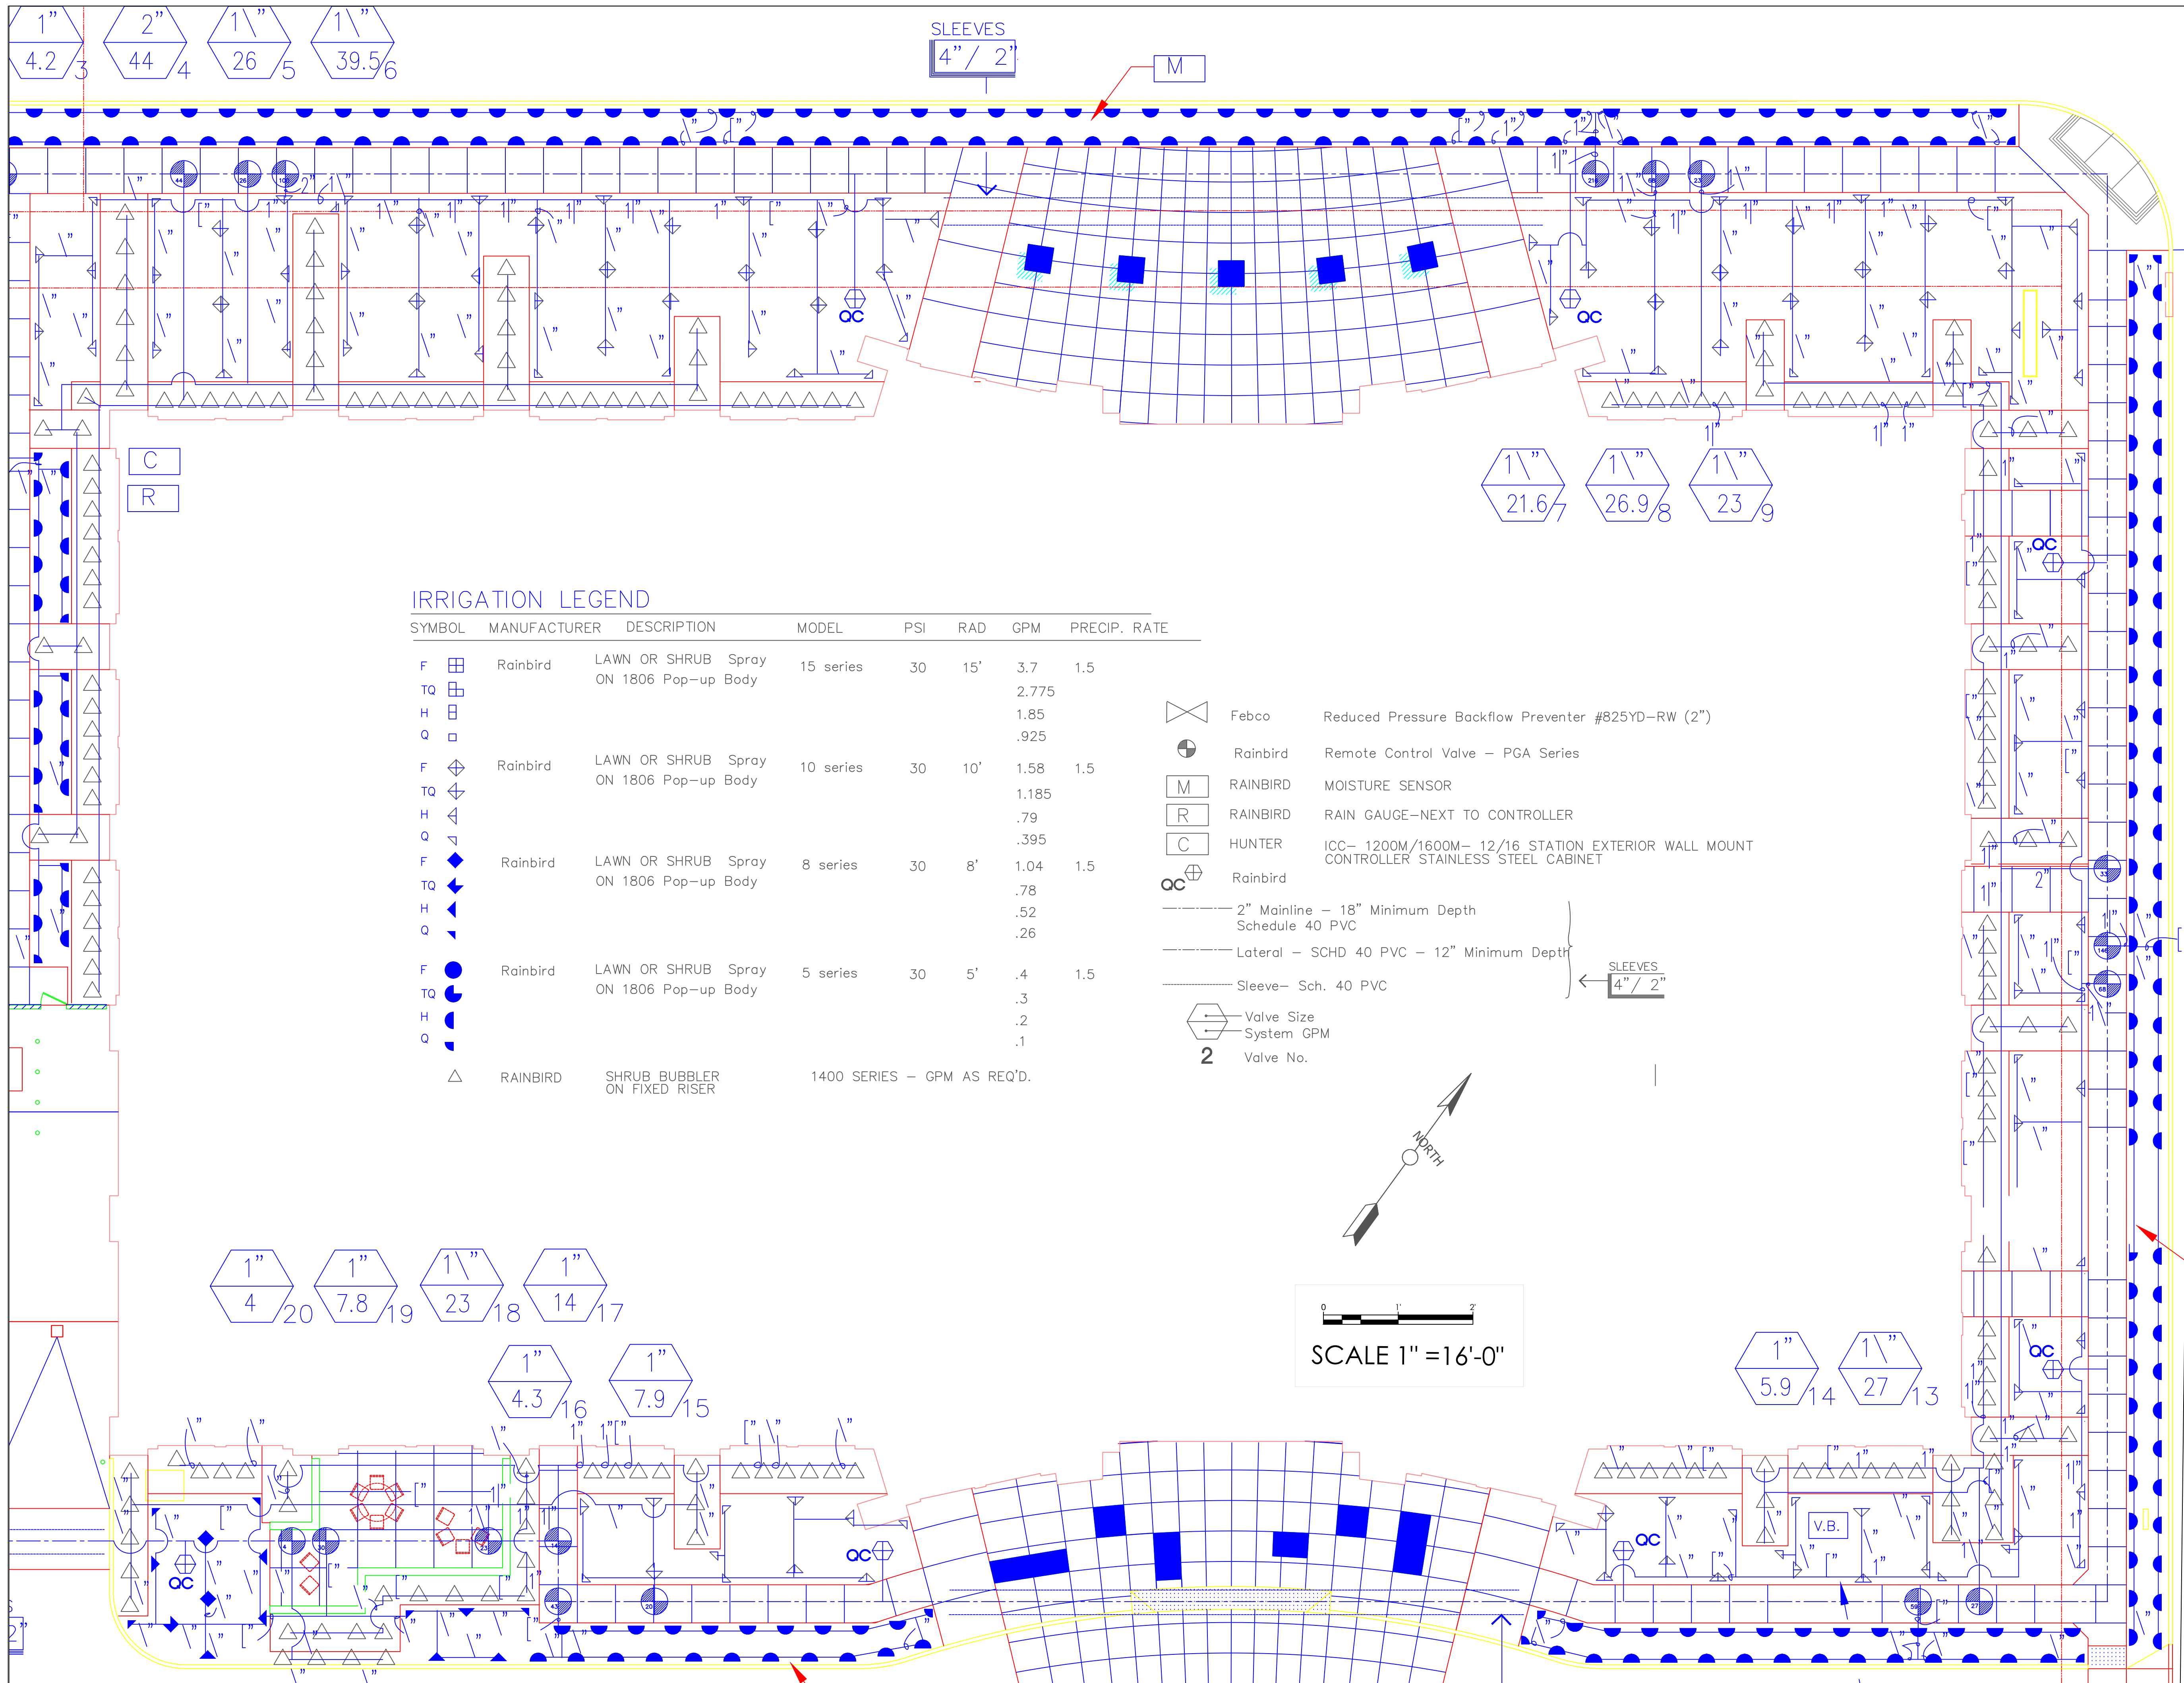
1" 4.2 3
2" 44 4
1\" 26 5
1\" 39.5 6

SLEEVES
4" / 2"

M

QC

QC

C

R

1\" 21.6 7
1\" 26.9 8
1\" 23 9

IRRIGATION LEGEND

| SYMBOL | MANUFACTURER | DESCRIPTION | MODEL | PSI | RAD | GPM | PRECIP. RATE |
|---|---|---|---|---|---|---|---|
| F | Rainbird | LAWN OR SHRUB Spray ON 1806 Pop-up Body | 15 series | 30 | 15' | 3.7 | 1.5 |
| TQ | | | | | | 2.775 | |
| H | | | | | | 1.85 | |
| Q | | | | | | .925 | |
| F | Rainbird | LAWN OR SHRUB Spray ON 1806 Pop-up Body | 10 series | 30 | 10' | 1.58 | 1.5 |
| TQ | | | | | | 1.185 | |
| H | | | | | | .79 | |
| Q | | | | | | .395 | |
| F | Rainbird | LAWN OR SHRUB Spray ON 1806 Pop-up Body | 8 series | 30 | 8' | 1.04 | 1.5 |
| TQ | | | | | | .78 | |
| H | | | | | | .52 | |
| Q | | | | | | .26 | |
| F | Rainbird | LAWN OR SHRUB Spray ON 1806 Pop-up Body | 5 series | 30 | 5' | .4 | 1.5 |
| TQ | | | | | | .3 | |
| H | | | | | | .2 | |
| Q | | | | | | .1 | |
| | RAINBIRD | SHRUB BUBBLER ON FIXED RISER | 1400 SERIES – GPM AS REQ'D. | | | | |

Febco Reduced Pressure Backflow Preventer #825YD-RW (2")
Rainbird Remote Control Valve – PGA Series
M RAINBIRD MOISTURE SENSOR
R RAINBIRD RAIN GAUGE-NEXT TO CONTROLLER
C HUNTER ICC- 1200M/1600M- 12/16 STATION EXTERIOR WALL MOUNT CONTROLLER STAINLESS STEEL CABINET
QC Rainbird
2" Mainline – 18" Minimum Depth Schedule 40 PVC
Lateral – SCHD 40 PVC – 12" Minimum Depth
Sleeve- Sch. 40 PVC
SLEEVES
4" / 2"
Valve Size
System GPM
2 Valve No.

NORTH

1" 4 20
1" 7.8 19
1\" 23 18
1" 14 17

0 1' 2'
SCALE 1" =16'-0"

1" 4.3 16
1" 7.9 15

1" 5.9 14
1\" 27 13

QC
QC
QC
QC
V.B.